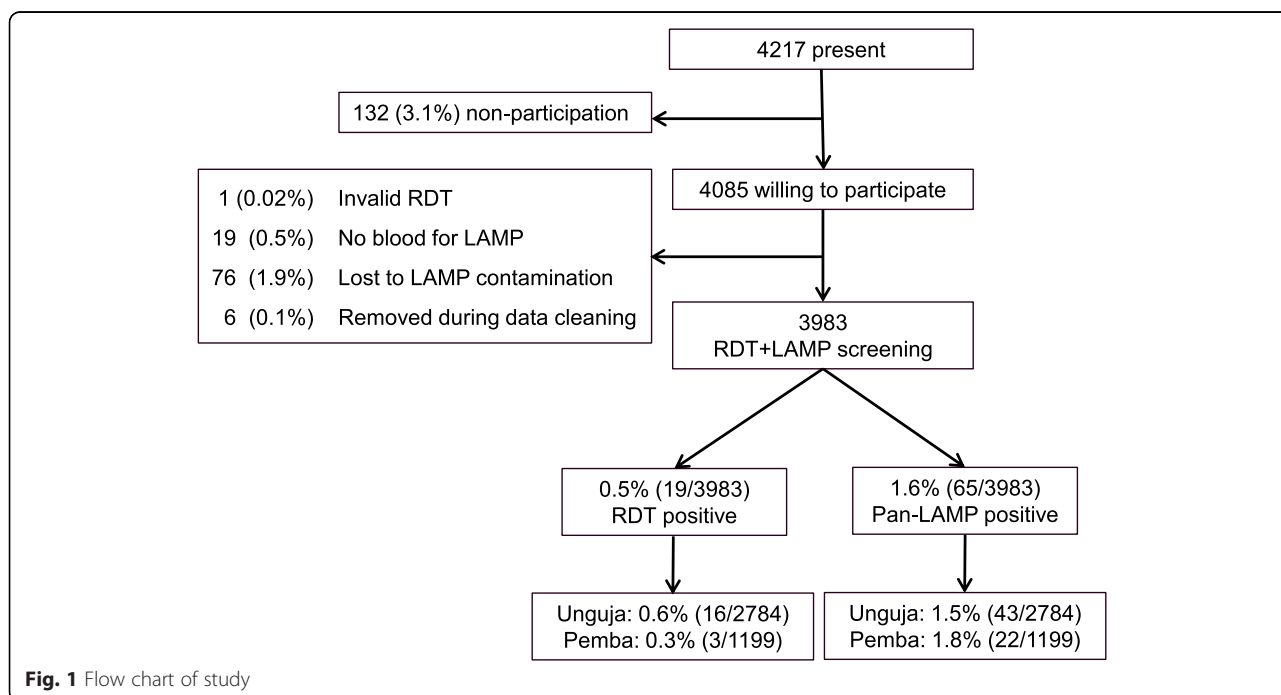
4217 present

132 (3.1%) non-participation

4085 willing to participate

1 (0.02%) Invalid RDT
19 (0.5%) No blood for LAMP
76 (1.9%) Lost to LAMP contamination
6 (0.1%) Removed during data cleaning

3983
RDT+LAMP screening

0.5% (19/3983)
RDT positive

1.6% (65/3983)
Pan-LAMP positive

Unguja: 0.6% (16/2784)
Pemba: 0.3% (3/1199)

Unguja: 1.5% (43/2784)
Pemba: 1.8% (22/1199)

**Fig. 1** Flow chart of study